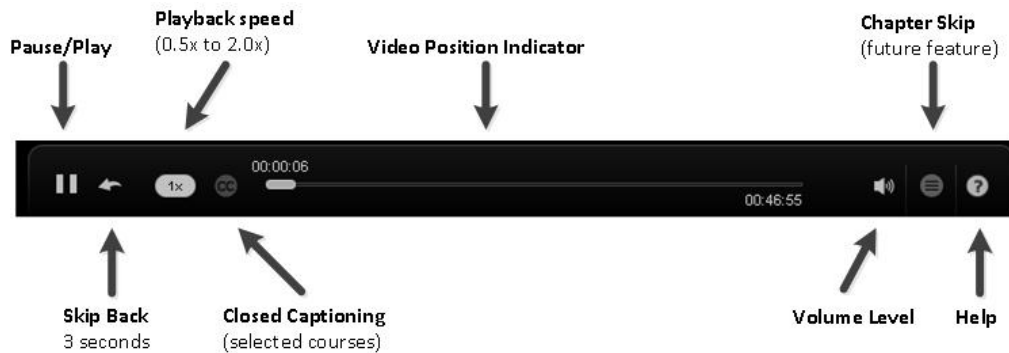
Pause/Play

Playback speed
(0.5x to 2.0x)

Video Position Indicator

Chapter Skip
(future feature)

1x

CC

00:00:06

00:46:55

Skip Back
3 seconds

Closed Captioning
(selected courses)

Volume Level

Help